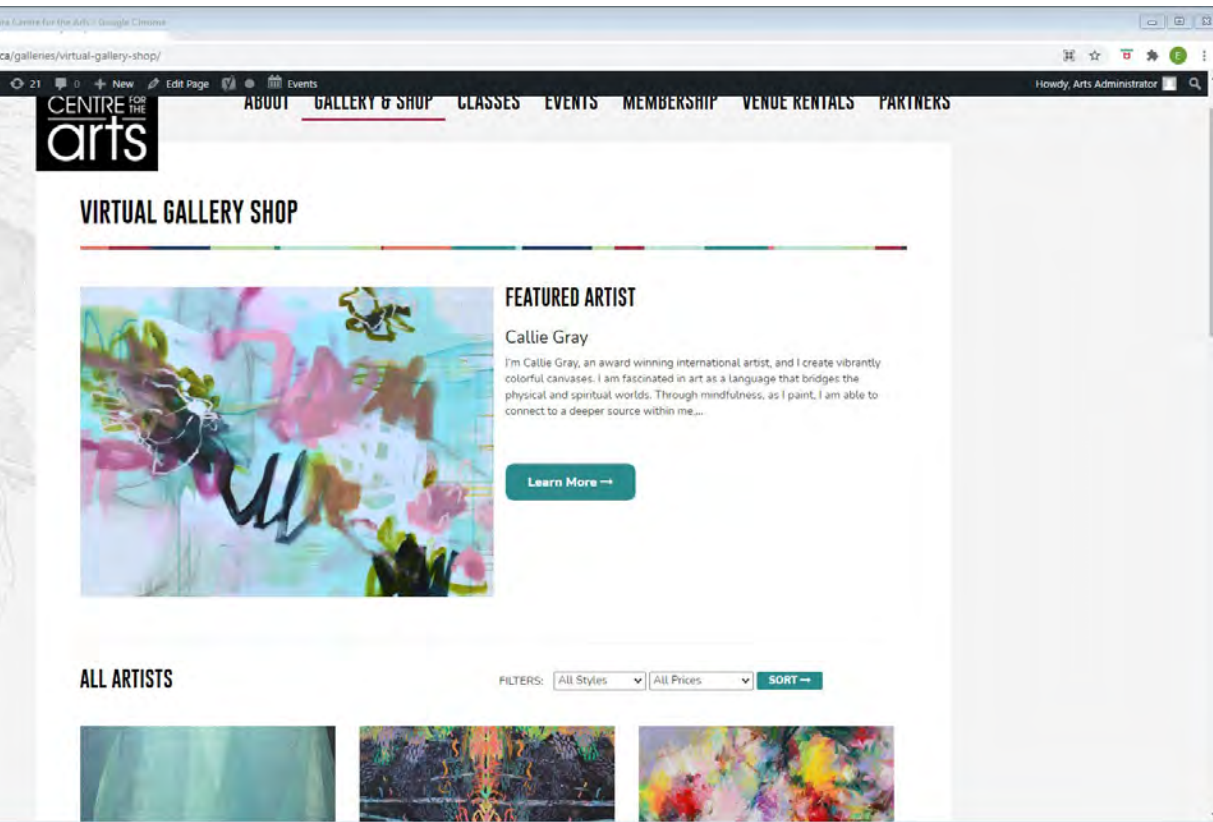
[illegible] Centre for the Arts | Google Chrome

.ca/galleries/virtual-gallery-shop/

21 0 + New Edit Page Events

Howdy, Arts Administrator

CENTRE FOR THE arts

ABOUT GALLERY & SHOP CLASSES EVENTS MEMBERSHIP VENUE RENTALS PARTNERS

VIRTUAL GALLERY SHOP

FEATURED ARTIST

Callie Gray

I'm Callie Gray, an award winning international artist, and I create vibrantly colorful canvases. I am fascinated in art as a language that bridges the physical and spiritual worlds. Through mindfulness, as I paint, I am able to connect to a deeper source within me,...

Learn More →

ALL ARTISTS

FILTERS: All Styles All Prices SORT →